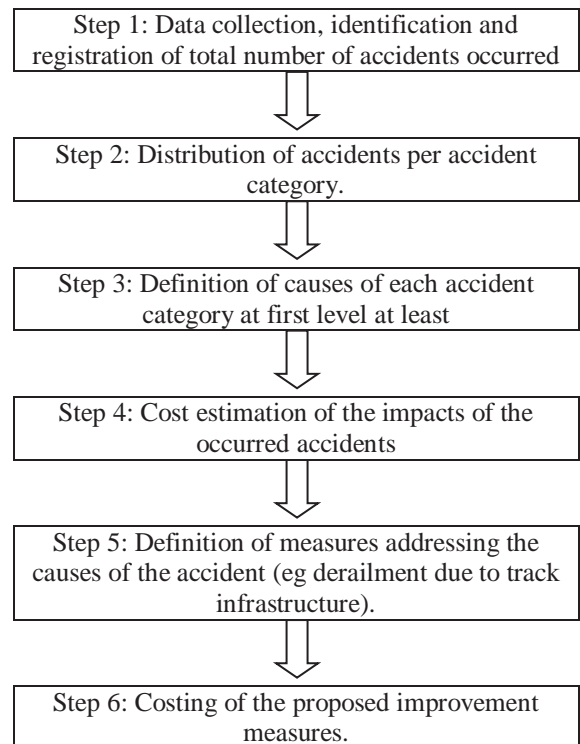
Step 1: Data collection, identification and registration of total number of accidents occurred

Step 2: Distribution of accidents per accident category.

Step 3: Definition of causes of each accident category at first level at least

Step 4: Cost estimation of the impacts of the occurred accidents

Step 5: Definition of measures addressing the causes of the accident (eg derailment due to track infrastructure).

Step 6: Costing of the proposed improvement measures.